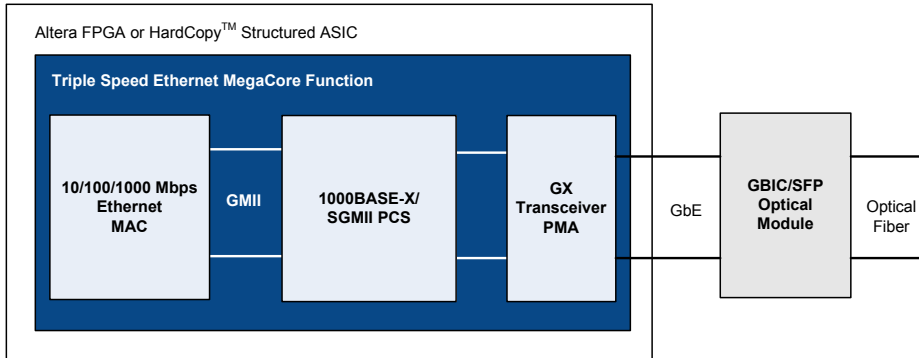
Altera FPGA or HardCopy$^{TM}$ Structured ASIC

Triple Speed Ethernet MegaCore Function

10/100/1000 Mbps Ethernet MAC

GMII

1000BASE-X/ SGMII PCS

GX Transceiver PMA

GbE

GBIC/SFP Optical Module

Optical Fiber